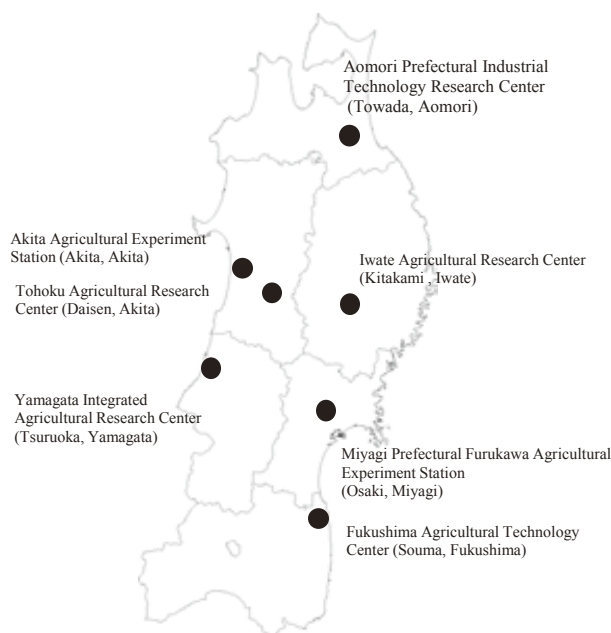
Aomori Prefectural Industrial Technology Research Center (Towada, Aomori)

Akita Agricultural Experiment Station (Akita, Akita)

Tohoku Agricultural Research Center (Daisen, Akita)

Iwate Agricultural Research Center (Kitakami , Iwate)

Yamagata Integrated Agricultural Research Center (Tsuruoka, Yamagata)

Miyagi Prefectural Furukawa Agricultural Experiment Station (Osaki, Miyagi)

Fukushima Agricultural Technology Center (Souma, Fukushima)